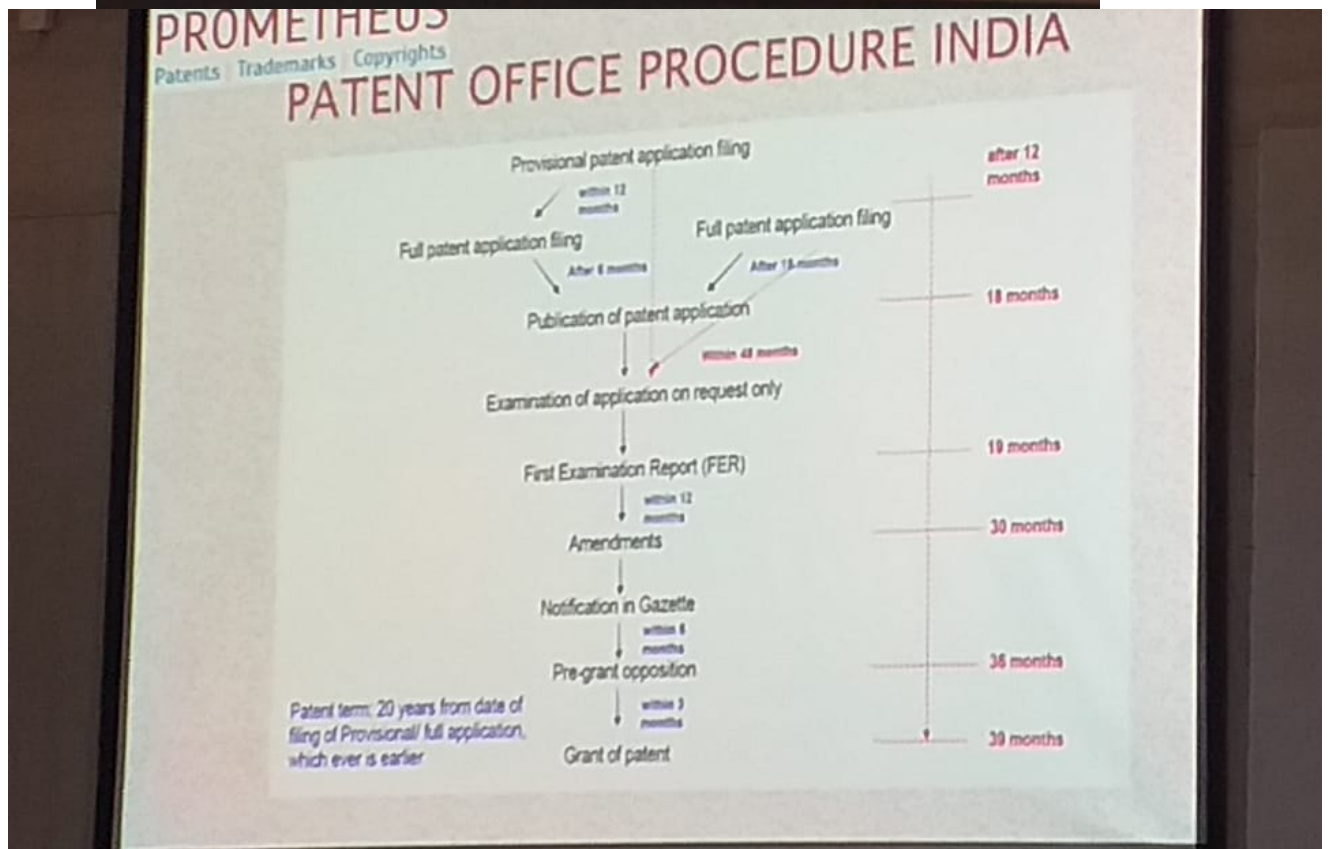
PROMETHEUS
Patents | Trademarks | Copyrights

PATENT OFFICE PROCEDURE INDIA

Provisional patent application filing

within 12 months

Full patent application filing

Full patent application filing

After 6 months

After 18 months

Publication of patent application

Within 48 months

Examination of application on request only

First Examination Report (FER)

within 12 months

Amendments

Notification in Gazette

within 6 months

Pre-grant opposition

within 3 months

Grant of patent

Patent term: 20 years from date of filing of Provisional/ full application, which ever is earlier

after 12 months

18 months

19 months

30 months

36 months

39 months